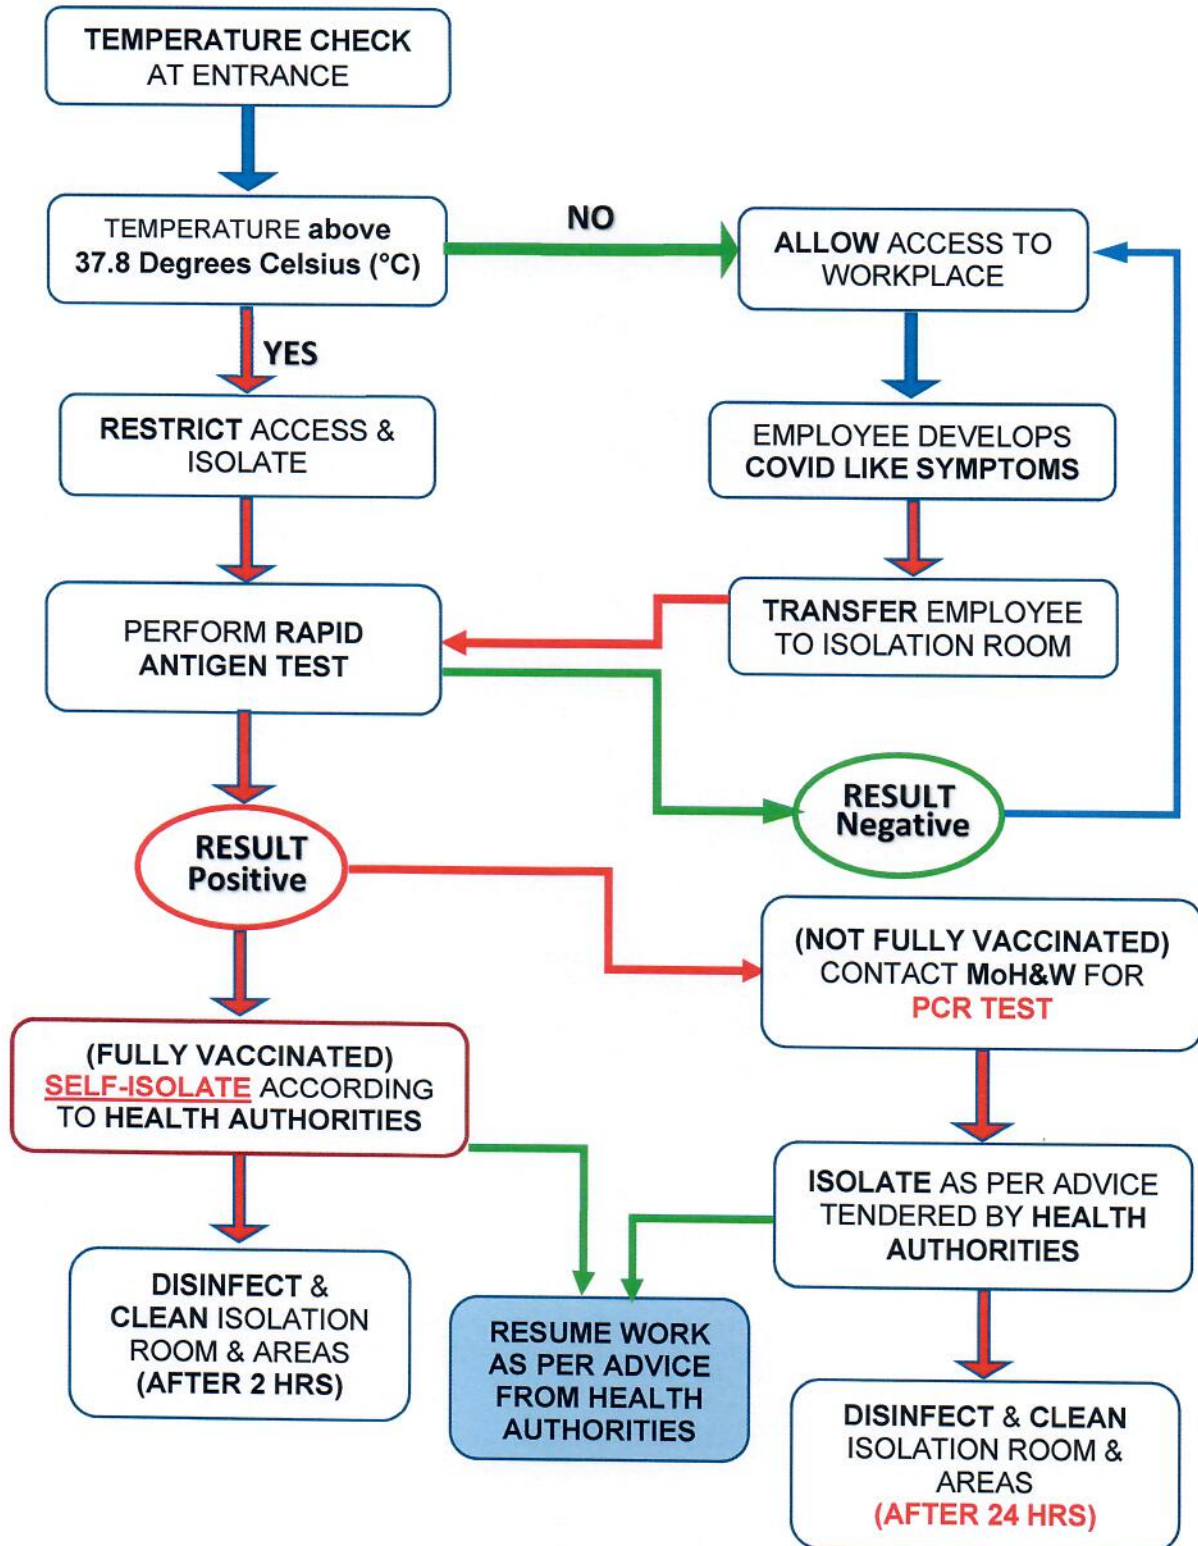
TEMPERATURE CHECK AT ENTRANCE

TEMPERATURE above 37.8 Degrees Celsius (°C)

NO

ALLOW ACCESS TO WORKPLACE

YES

RESTRICT ACCESS & ISOLATE

EMPLOYEE DEVELOPS COVID LIKE SYMPTOMS

PERFORM RAPID ANTIGEN TEST

TRANSFER EMPLOYEE TO ISOLATION ROOM

RESULT Negative

RESULT Positive

(NOT FULLY VACCINATED) CONTACT MoH&W FOR PCR TEST

(FULLY VACCINATED) SELF-ISOLATE ACCORDING TO HEALTH AUTHORITIES

ISOLATE AS PER ADVICE TENDERED BY HEALTH AUTHORITIES

DISINFECT & CLEAN ISOLATION ROOM & AREAS (AFTER 2 HRS)

RESUME WORK AS PER ADVICE FROM HEALTH AUTHORITIES

DISINFECT & CLEAN ISOLATION ROOM & AREAS (AFTER 24 HRS)